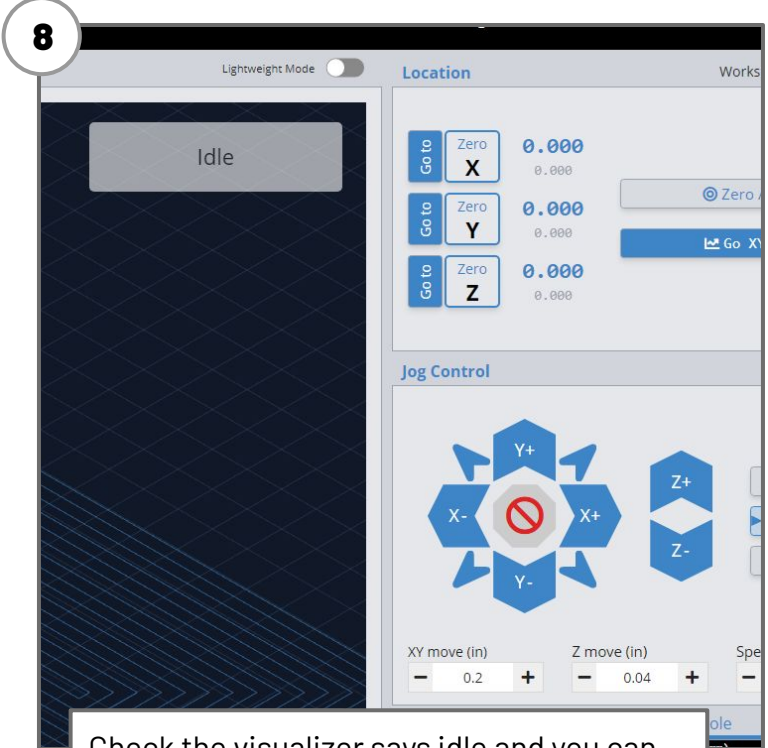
8

Lightweight Mode

Location

Works

Idle

Go to Zero X 0.000 0.000

Go to Zero Y 0.000 0.000

Go to Zero Z 0.000 0.000

Zero

Go XY

Jog Control

Y+

X-

X+

Y-

Z+

Z-

XY move (in)

− 0.2 +

Z move (in)

− 0.04 +

Spe

−

ole

Check the visualizer says idle and you can